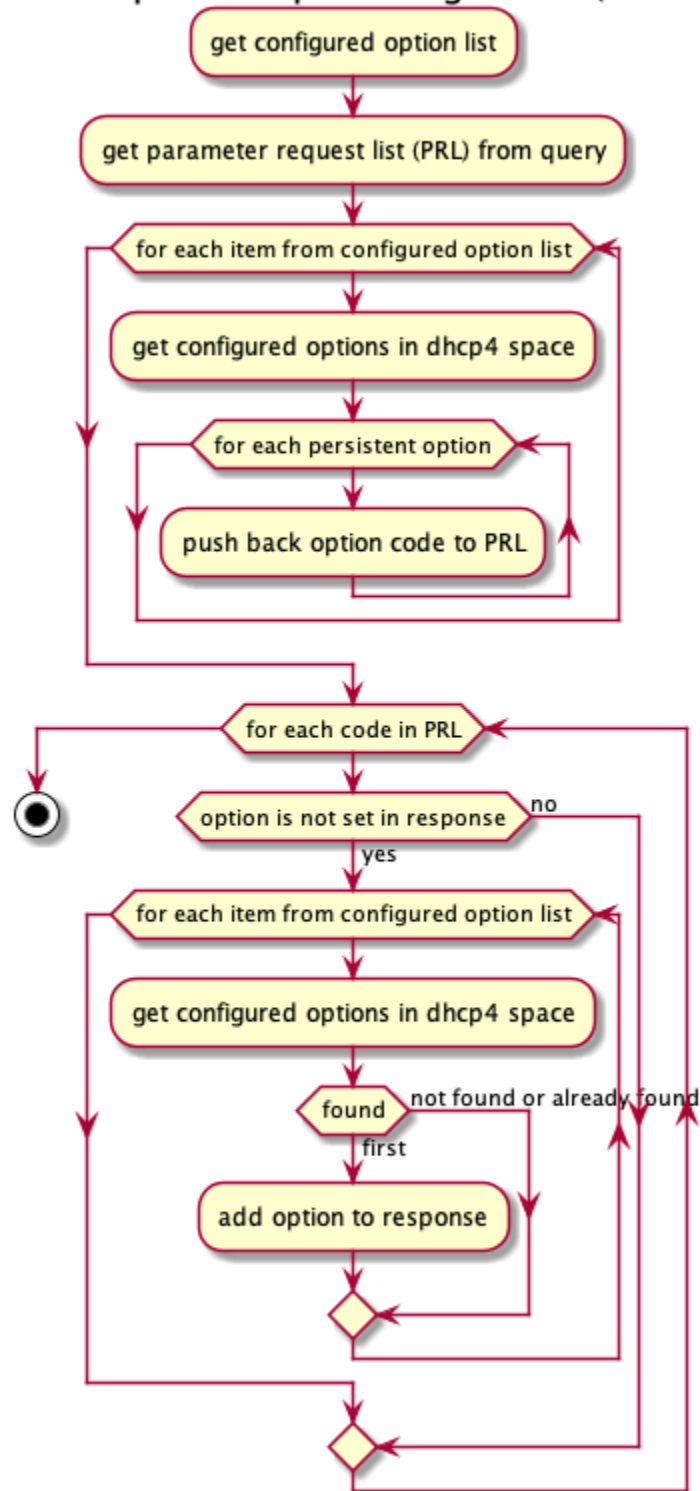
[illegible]

get configured option list

get parameter request list (PRL) from query

for each item from configured option list

get configured options in dhcp4 space

for each persistent option

push back option code to PRL

for each code in PRL

option is not set in response

no

yes

for each item from configured option list

get configured options in dhcp4 space

found

not found or already found

first

add option to response